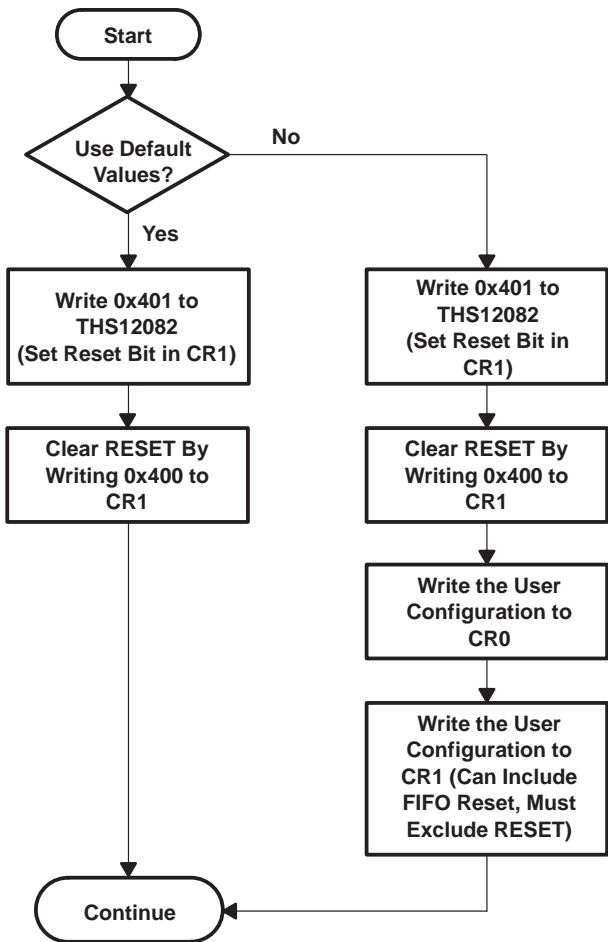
Start

Use Default Values?

No

Yes

Write 0x401 to THS12082 (Set Reset Bit in CR1)

Clear RESET By Writing 0x400 to CR1

Write 0x401 to THS12082 (Set Reset Bit in CR1)

Clear RESET By Writing 0x400 to CR1

Write the User Configuration to CR0

Write the User Configuration to CR1 (Can Include FIFO Reset, Must Exclude RESET)

Continue